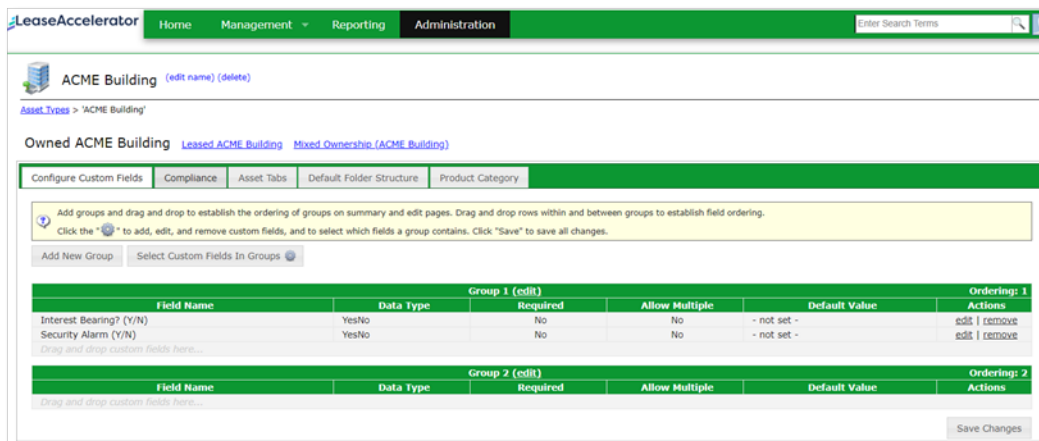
LeaseAccelerator Home Management Reporting Administration

Enter Search Terms

ACME Building (edit name) (delete)

Asset Types > 'ACME Building'

Owned ACME Building Leased ACME Building Mixed Ownership (ACME Building)

Configure Custom Fields | Compliance | Asset Tabs | Default Folder Structure | Product Category

Add groups and drag and drop to establish the ordering of groups on summary and edit pages. Drag and drop rows within and between groups to establish field ordering.
Click the "" to add, edit, and remove custom fields, and to select which fields a group contains. Click "Save" to save all changes.

Add New Group | Select Custom Fields In Groups

Group 1 (edit) Ordering: 1

| Field Name | Data Type | Required | Allow Multiple | Default Value | Actions |
|---|---|---|---|---|---|
| Interest Bearing? (Y/N) | YesNo | No | No | - not set - | edit \| remove |
| Security Alarm (Y/N) | YesNo | No | No | - not set - | edit \| remove |
| Drag and drop custom fields here... | | | | | |

Group 2 (edit) Ordering: 2

| Field Name | Data Type | Required | Allow Multiple | Default Value | Actions |
|---|---|---|---|---|---|
| Drag and drop custom fields here... | | | | | |

Save Changes